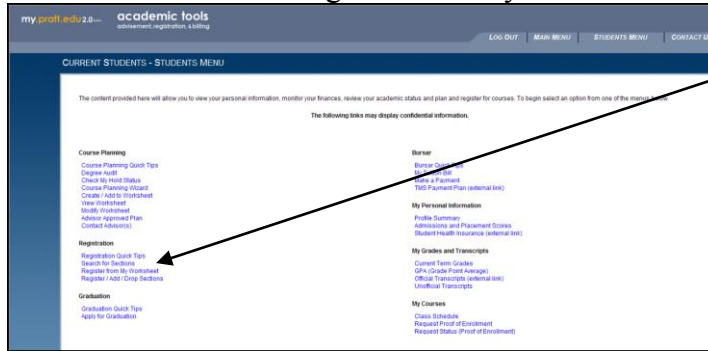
my.pratt.edu 2.0 academic tools
advisement, registration, & billing

LOG OUT MAIN MENU STUDENTS MENU CONTACT U

CURRENT STUDENTS - STUDENTS MENU

The content provided here will allow you to view your personal information, monitor your finances, review your academic status and plan and register for courses. To begin select an option from one of the menus below.

The following links may display confidential information.

Course Planning
Course Planning Quick Tips
Degree Audit
Check My Hold Status
Course Planning Wizard
Create / Add to Worksheet
View Worksheet
Modify Worksheet
Advisor Approved Plan
Contact Advisor(s)

Registration
Registration Quick Tips
Search for Sections
Register from My Worksheet
Register / Add / Drop Sections

Graduation
Graduation Quick Tips
Apply for Graduation

Bursar
Bursar Quick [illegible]
My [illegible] Bill
Make a Payment
TMS Payment Plan (external link)

My Personal Information
Profile Summary
Admissions and Placement Scores
Student Health Insurance (external link)

My Grades and Transcripts
Current Term Grades
GPA (Grade Point Average)
Official Transcripts (external link)
Unofficial Transcripts

My Courses
Class Schedule
Request Proof of Enrollment
Request Status (Proof of Enrollment)